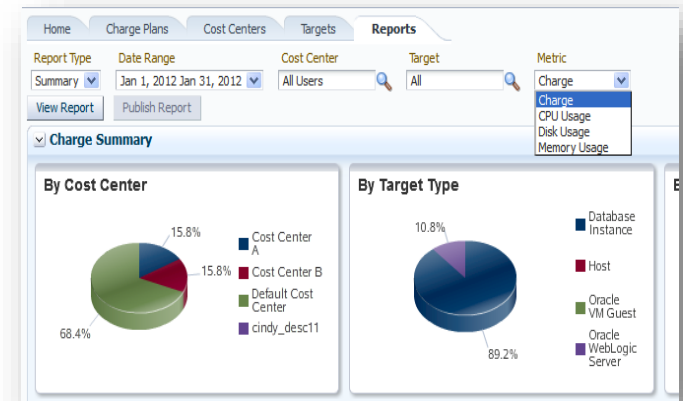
Home Charge Plans Cost Centers Targets Reports

Report Type
Summary

Date Range
Jan 1, 2012 Jan 31, 2012

Cost Center
All Users

Target
All

Metric
Charge
Charge
CPU Usage
Disk Usage
Memory Usage

View Report
Publish Report

Charge Summary

By Cost Center

15.8%
15.8%
68.4%

Cost Center A
Cost Center B
Default Cost Center
cindy_desc11

By Target Type

10.8%
89.2%

Database Instance
Host
Oracle VM Guest
Oracle WebLogic Server

B